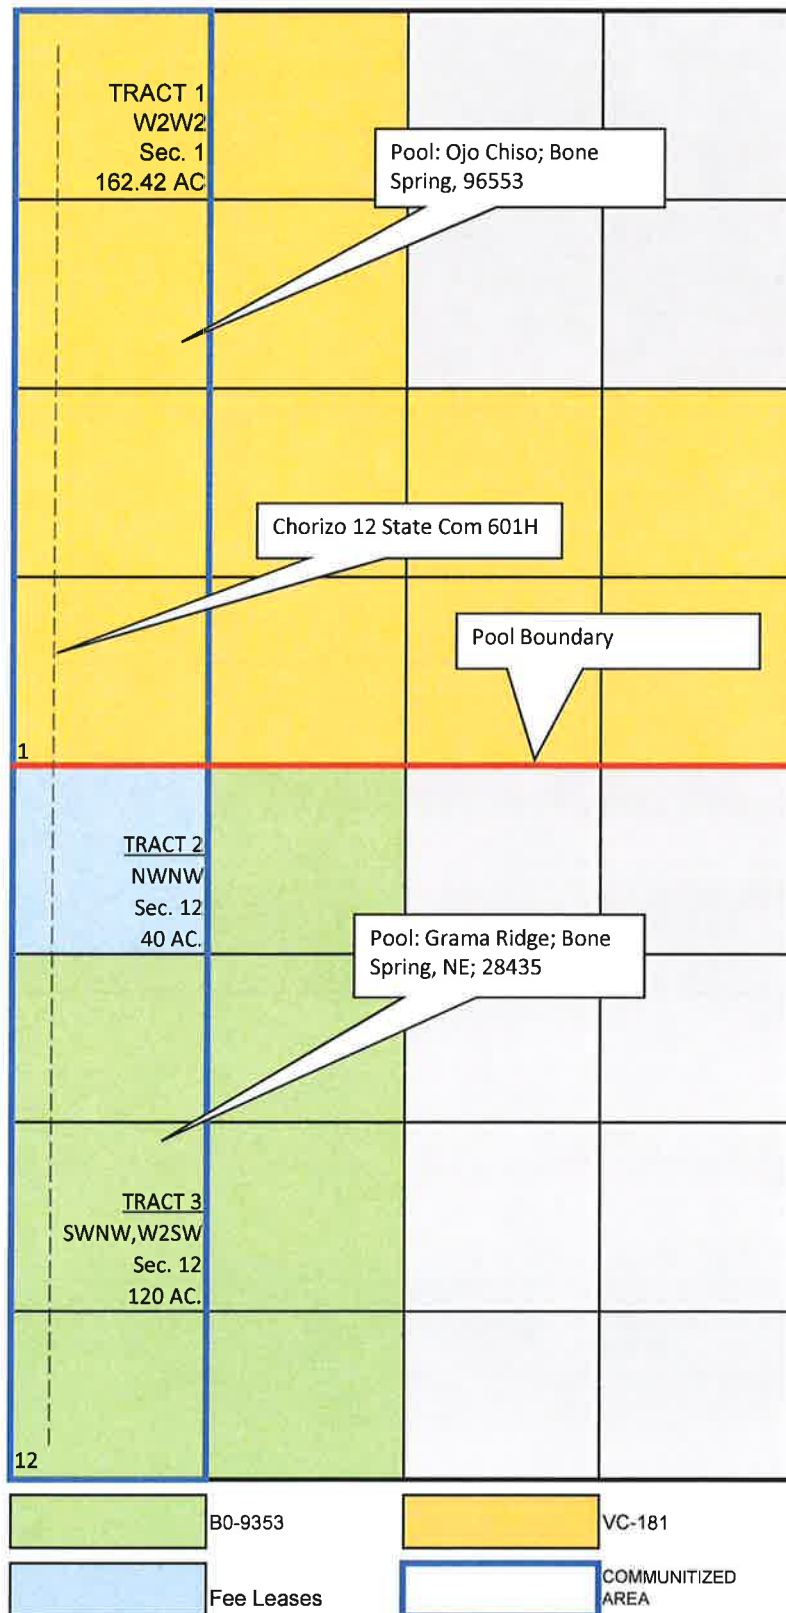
TRACT 1
W2W2
Sec. 1
162.42 AC

Pool: Ojo Chiso; Bone Spring, 96553

Chorizo 12 State Com 601H

Pool Boundary

1

TRACT 2
NWNW
Sec. 12
40 AC.

Pool: Grama Ridge; Bone Spring, NE; 28435

TRACT 3
SWNW,W2SW
Sec. 12
120 AC.

12

B0-9353

VC-181

Fee Leases

COMMUNITIZED AREA